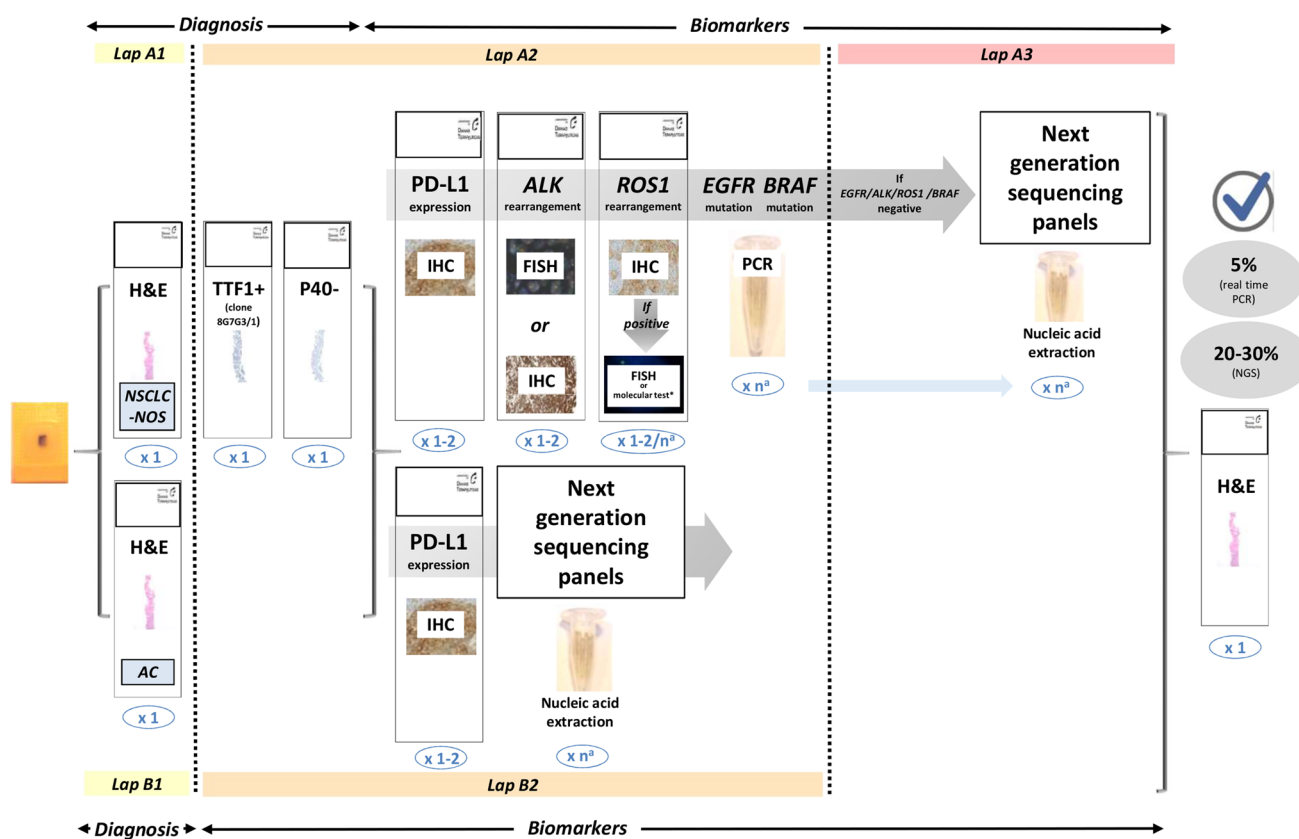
Diagnosis

Biomarkers

Lap A1

Lap A2

Lap A3

PD-L1 expression

IHC

ALK rearrangement

FISH

or

IHC

ROS1 rearrangement

IHC

If positive

FISH or molecular test*

EGFR mutation

BRAF mutation

PCR

If EGFR/ALK/ROS1 /BRAF negative

Next generation sequencing panels

Nucleic acid extraction

x n$^{a}$

x n$^{a}$

x 1-2

x 1-2

x 1-2/n$^{a}$

H&E

NSCLC -NOS

x 1

TTF1+ (clone 8G7G3/1)

x 1

P40-

x 1

H&E

AC

x 1

PD-L1 expression

IHC

x 1-2

Next generation sequencing panels

Nucleic acid extraction

x n$^{a}$

5% (real time PCR)

20-30% (NGS)

H&E

x 1

Lap B1

Lap B2

Diagnosis

Biomarkers